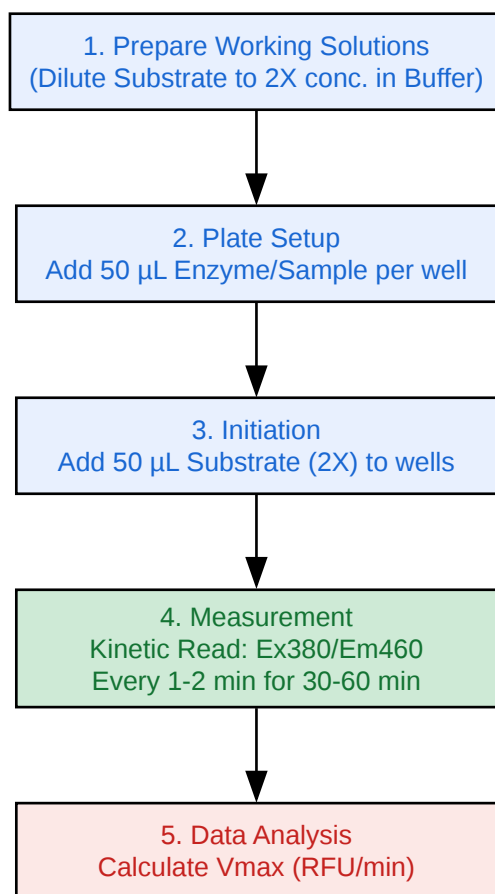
1. Prepare Working Solutions
(Dilute Substrate to 2X conc. in Buffer)

2. Plate Setup
Add 50 µL Enzyme/Sample per well

3. Initiation
Add 50 µL Substrate (2X) to wells

4. Measurement
Kinetic Read: Ex380/Em460
Every 1-2 min for 30-60 min

5. Data Analysis
Calculate Vmax (RFU/min)